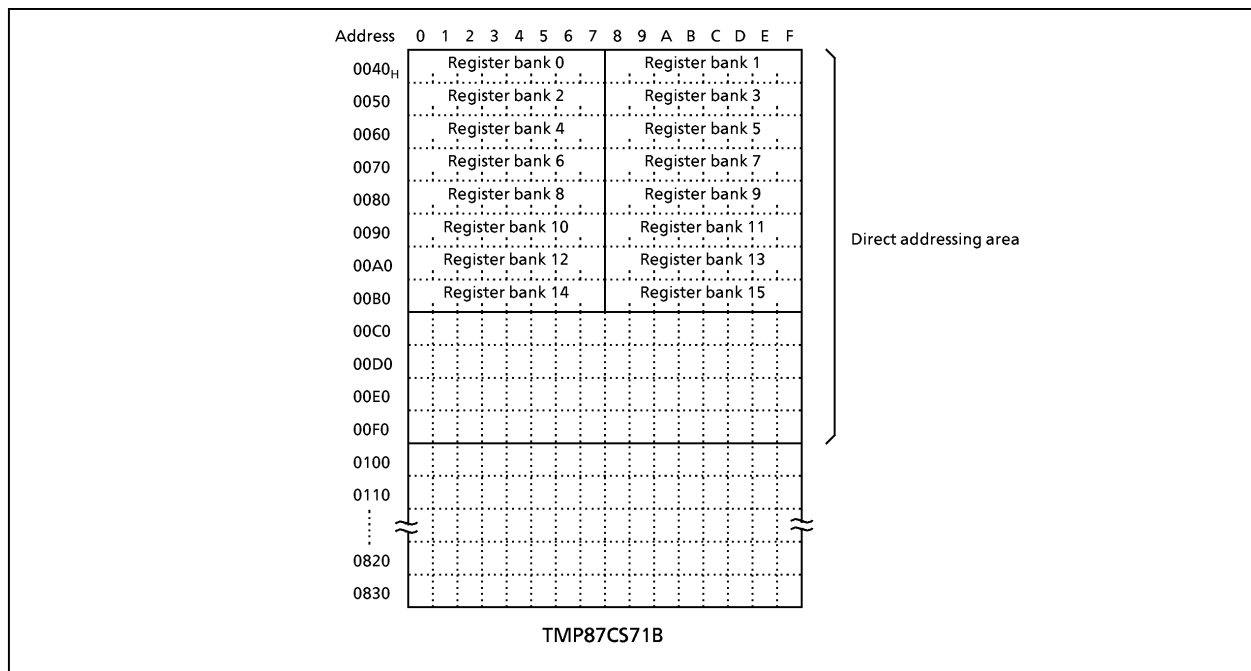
Address 0 1 2 3 4 5 6 7 8 9 A B C D E F

| Address | 0–7 | 8–F |
|---|---|---|
| $0040_H$ | Register bank 0 | Register bank 1 |
| 0050 | Register bank 2 | Register bank 3 |
| 0060 | Register bank 4 | Register bank 5 |
| 0070 | Register bank 6 | Register bank 7 |
| 0080 | Register bank 8 | Register bank 9 |
| 0090 | Register bank 10 | Register bank 11 |
| 00A0 | Register bank 12 | Register bank 13 |
| 00B0 | Register bank 14 | Register bank 15 |
| 00C0 | | |
| 00D0 | | |
| 00E0 | | |
| 00F0 | | |
| 0100 | | |
| 0110 | | |
| ⋮ | | |
| 0820 | | |
| 0830 | | |

Direct addressing area

TMP87CS71B